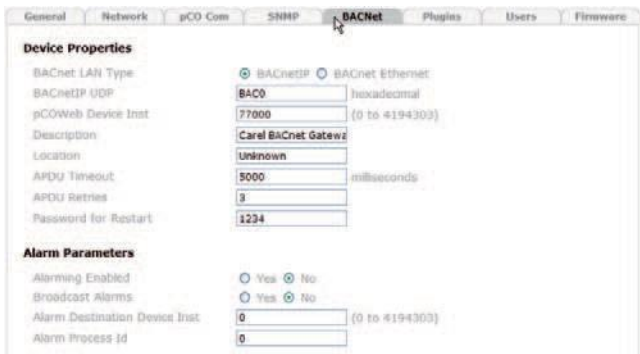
General Network pCO Com SNMP BACNet Plugins Users Firmware

Device Properties

BACnet LAN Type ⦿ BACnetIP ○ BACnet Ethernet
BACnetIP UDP BAC0 hexadecimal
pCOWeb Device Inst 77000 (0 to 4194303)
Description Carel BACnet Gatewa
Location Unknown
APDU Timeout 5000 milliseconds
APDU Retries 3
Password for Restart 1234

Alarm Parameters

Alarming Enabled ○ Yes ⦿ No
Broadcast Alarms ○ Yes ⦿ No
Alarm Destination Device Inst 0 (0 to 4194303)
Alarm Process Id 0